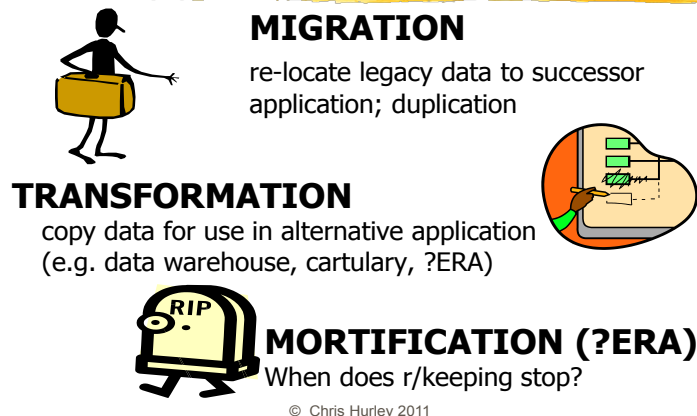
MIGRATION

re-locate legacy data to successor application; duplication

TRANSFORMATION

copy data for use in alternative application (e.g. data warehouse, cartulary, ?ERA)

RIP

MORTIFICATION (?ERA)

When does r/keeping stop?

© Chris Hurley 2011